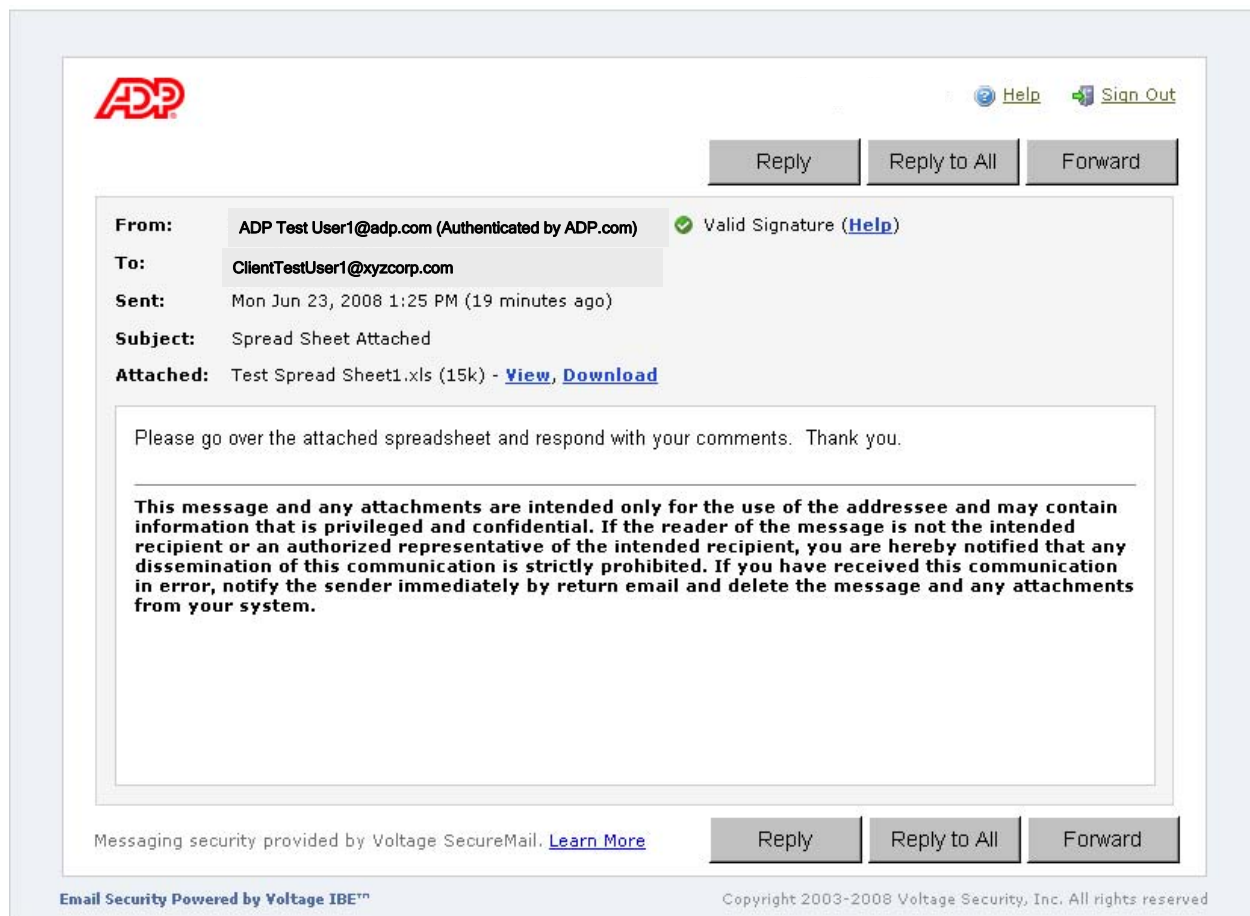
ADP

Help Sign Out

Reply Reply to All Forward

From: ADP Test User1@adp.com (Authenticated by ADP.com) Valid Signature (Help)

To: ClientTestUser1@xyzcorp.com

Sent: Mon Jun 23, 2008 1:25 PM (19 minutes ago)

Subject: Spread Sheet Attached

Attached: Test Spread Sheet1.xls (15k) - View, Download

Please go over the attached spreadsheet and respond with your comments. Thank you.

This message and any attachments are intended only for the use of the addressee and may contain information that is privileged and confidential. If the reader of the message is not the intended recipient or an authorized representative of the intended recipient, you are hereby notified that any dissemination of this communication is strictly prohibited. If you have received this communication in error, notify the sender immediately by return email and delete the message and any attachments from your system.

Messaging security provided by Voltage SecureMail. Learn More

Reply Reply to All Forward

Email Security Powered by Voltage IBE™

Copyright 2003-2008 Voltage Security, Inc. All rights reserved